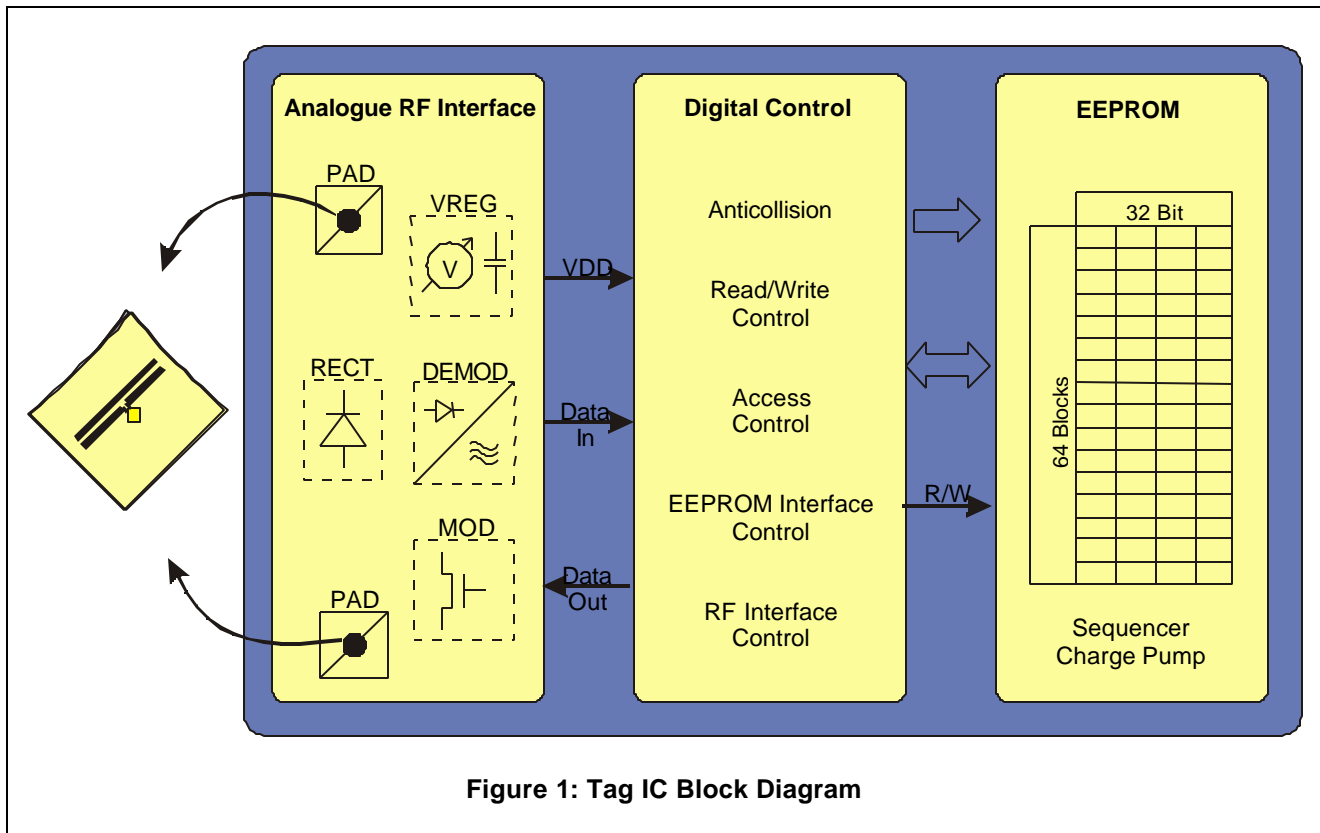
Analogue RF Interface

PAD

VREG

V

RECT

DEMOD

MOD

PAD

VDD

Data In

Data Out

Digital Control

Anticollision

Read/Write Control

Access Control

EEPROM Interface Control

RF Interface Control

R/W

EEPROM

32 Bit

64 Blocks

Sequencer Charge Pump

Figure 1: Tag IC Block Diagram